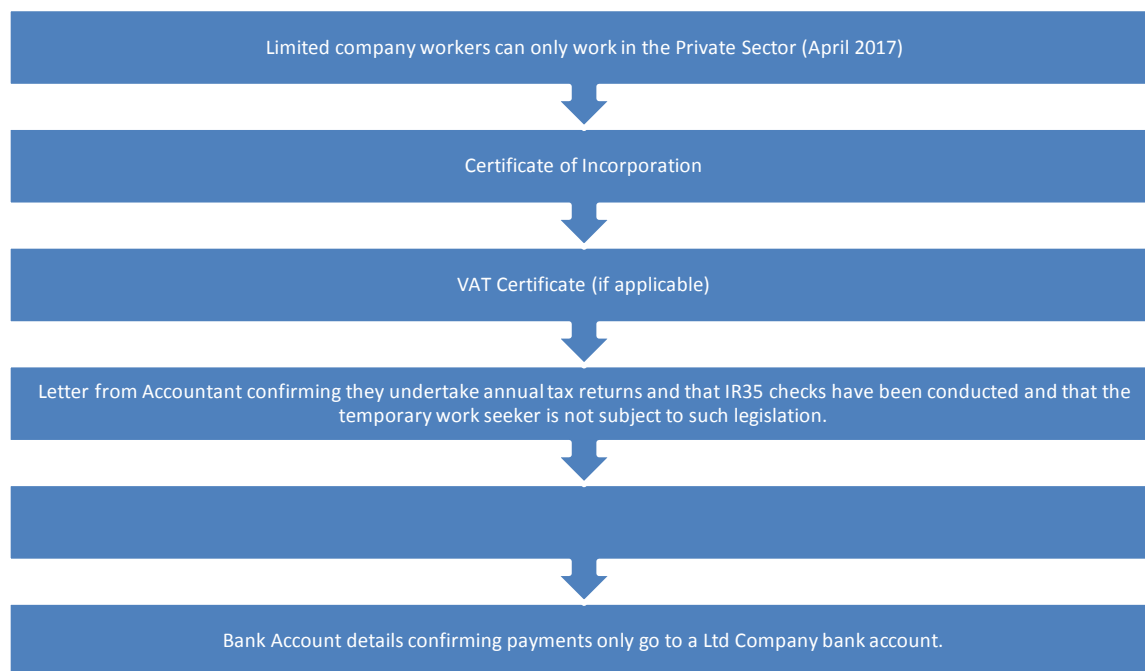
Limited company workers can only work in the Private Sector (April 2017)

Certificate of Incorporation

VAT Certificate (if applicable)

Letter from Accountant confirming they undertake annual tax returns and that IR35 checks have been conducted and that the temporary work seeker is not subject to such legislation.

Bank Account details confirming payments only go to a Ltd Company bank account.